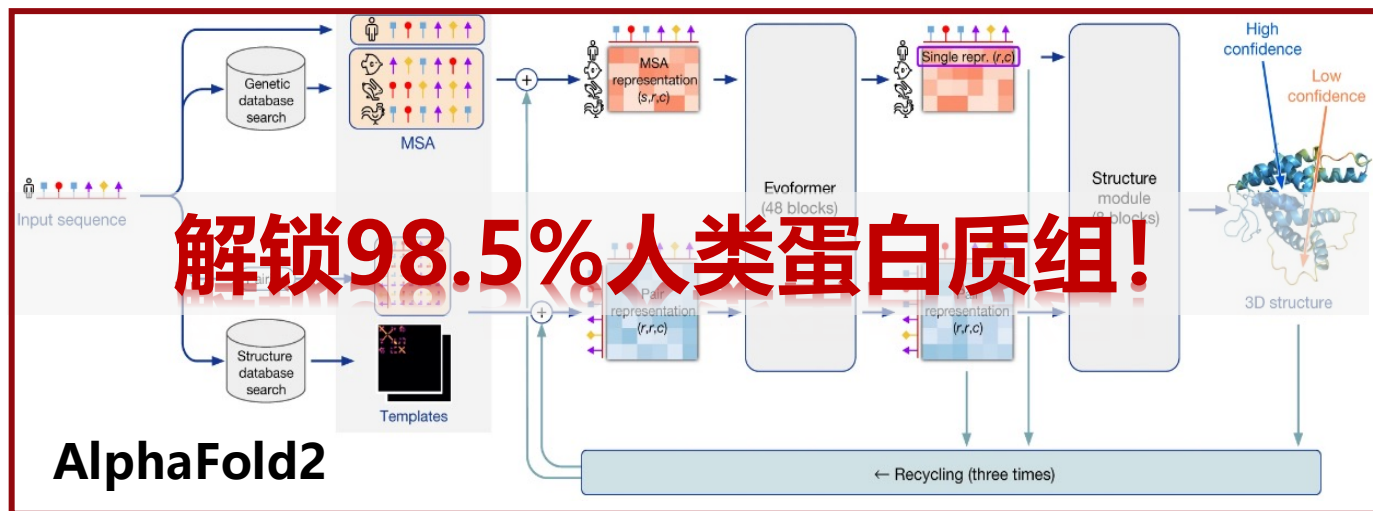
High confidence

Low confidence

Genetic database search

MSA

MSA representation (s,r,c)

Evoformer (48 blocks)

Single repr. (r,c)

Structure module (8 blocks)

Input sequence

解锁98.5%人类蛋白质组！

Pair representation (r,r,c)

Pair representation (r,r,c)

3D structure

Structure database search

Templates

AlphaFold2

← Recycling (three times)